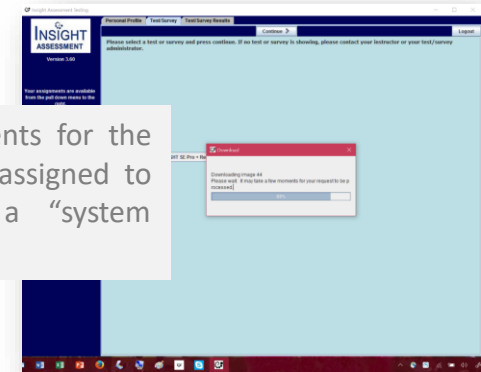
Insight Assessment Testing

INSIGHT ASSESSMENT

Version 3.60

Your assignments are available from the pull down menu to the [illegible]

Personal Profile | Test/Survey | Test/Survey Results

Continue

Logout

Please select a test or survey and press continue. If no test or survey is showing, please contact your instructor or your test/survey administrator.

ents for the assigned to a "system

GHT SE Pro + Re

Download

Downloading image 44
Please wait. It may take a few moments for your request to be processed.

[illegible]%